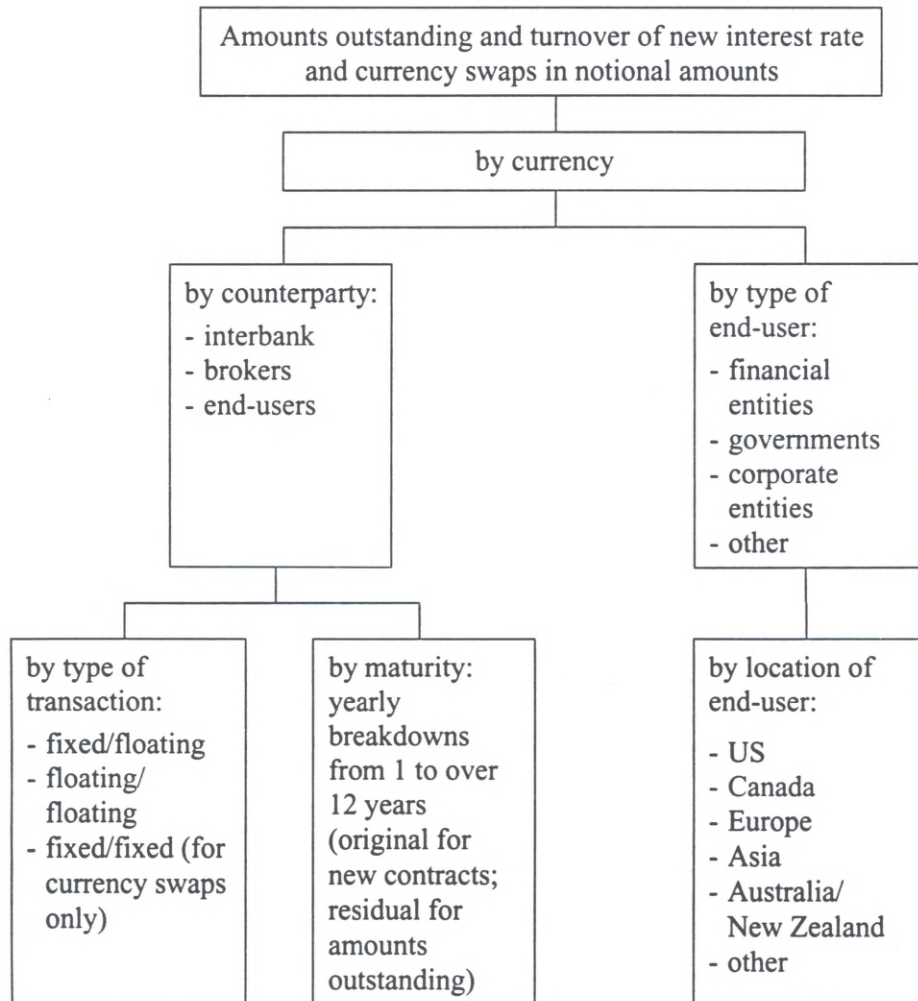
Amounts outstanding and turnover of new interest rate and currency swaps in notional amounts

by currency

by counterparty:
- interbank
- brokers
- end-users

by type of end-user:
- financial entities
- governments
- corporate entities
- other

by type of transaction:
- fixed/floating
- floating/ floating
- fixed/fixed (for currency swaps only)

by maturity: yearly breakdowns from 1 to over 12 years (original for new contracts; residual for amounts outstanding)

by location of end-user:
- US
- Canada
- Europe
- Asia
- Australia/ New Zealand
- other